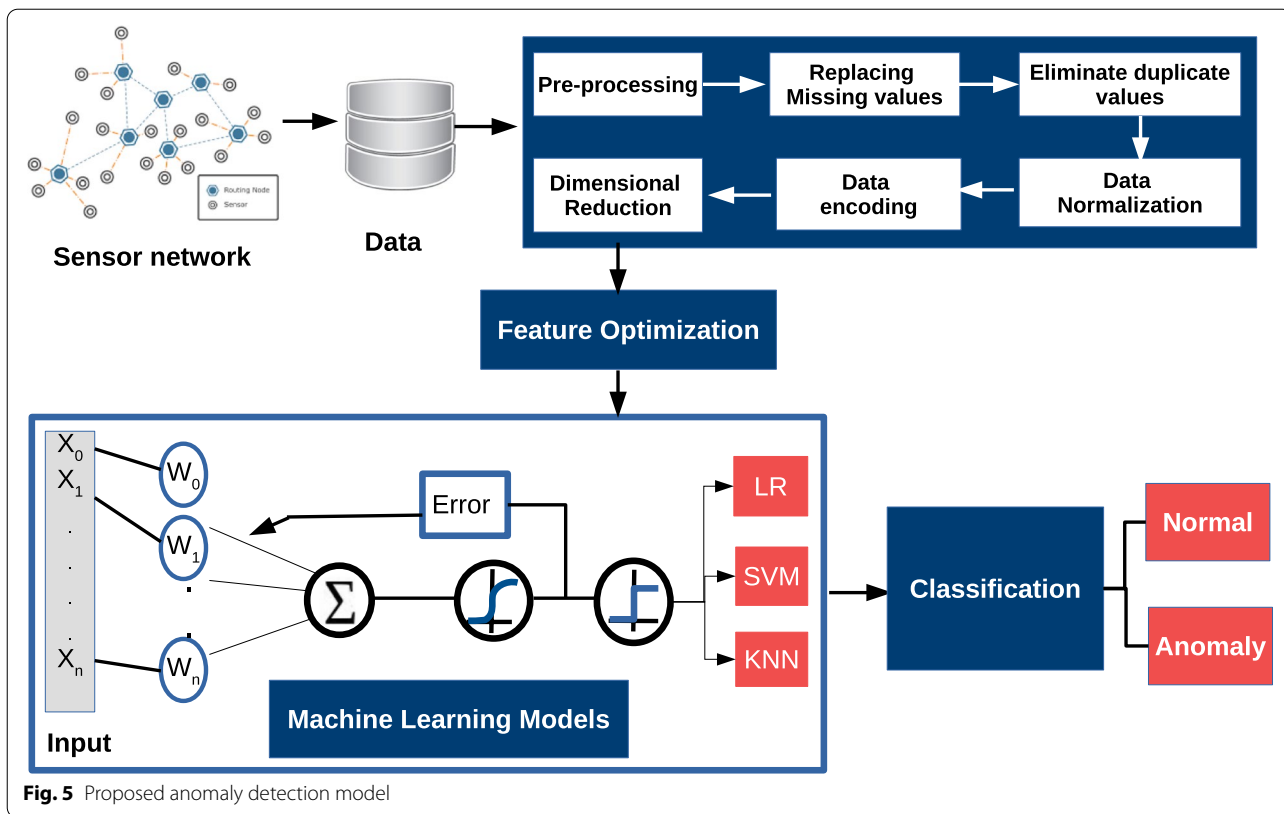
Routing Node
Sensor

Sensor network

Data

Pre-processing

Replacing Missing values

Eliminate duplicate values

Data Normalization

Data encoding

Dimensional Reduction

Feature Optimization

$X_0$
$X_1$
.
.
.
.
$X_n$

Input

$W_0$

$W_1$

$W_n$

Error

$\Sigma$

LR

SVM

KNN

Machine Learning Models

Classification

Normal

Anomaly

**Fig. 5** Proposed anomaly detection model